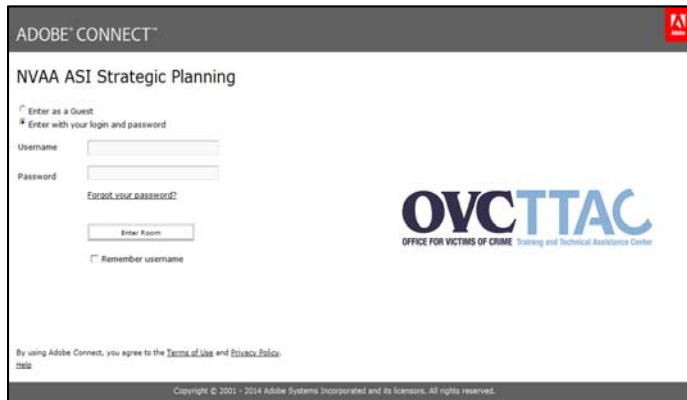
ADOBE® CONNECT™

Adobe

NVAA ASI Strategic Planning

Enter as a Guest
Enter with your login and password

Username

Password

Forgot your password?

Enter Room

Remember username

OVCTTAC
OFFICE FOR VICTIMS OF CRIME Training and Technical Assistance Center

By using Adobe Connect, you agree to the Terms of Use and Privacy Policy.
Help

Copyright © 2001 - 2014 Adobe Systems Incorporated and its licensors. All rights reserved.